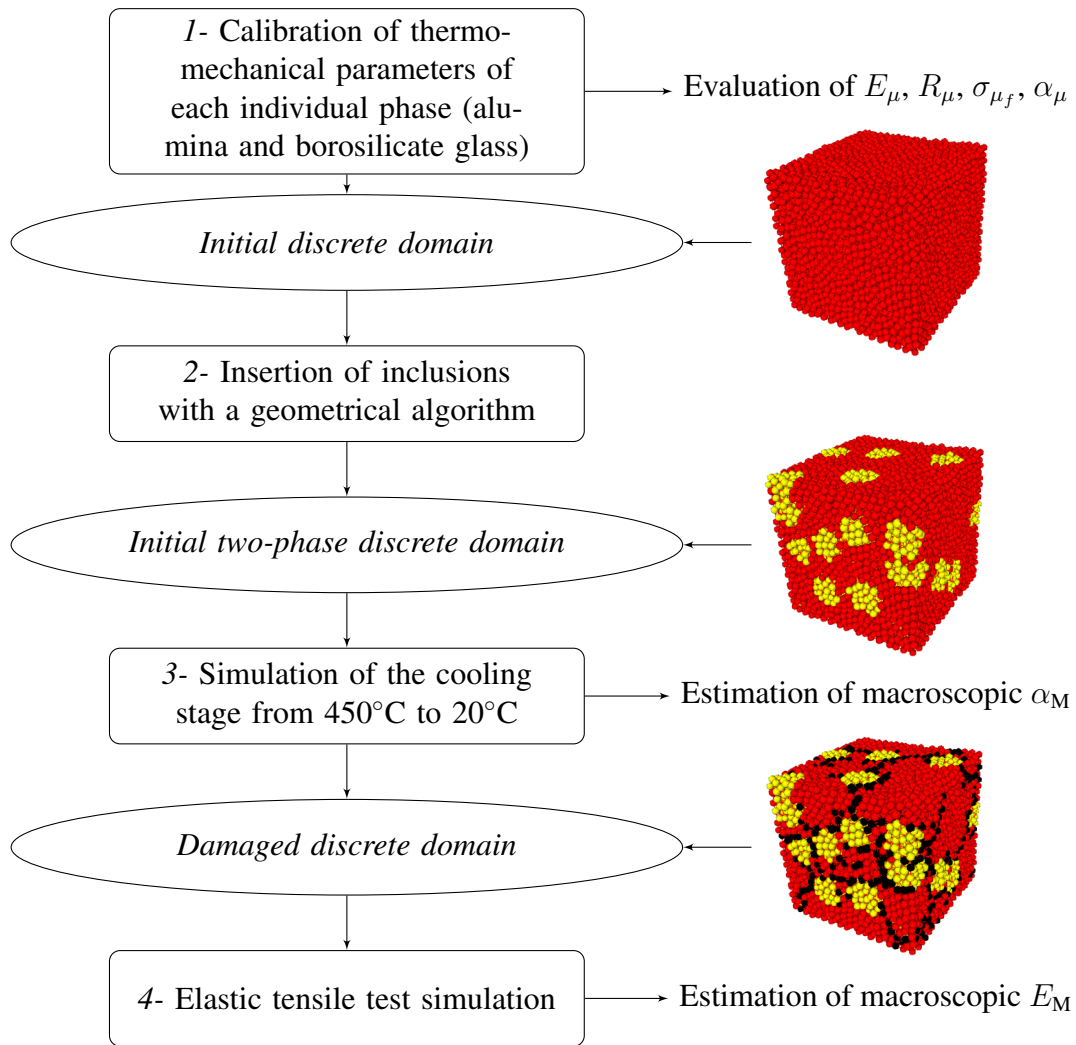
1- Calibration of thermomechanical parameters of each individual phase (alumina and borosilicate glass)

Evaluation of $E_{\mu}$, $R_{\mu}$, $\sigma_{\mu_f}$, $\alpha_{\mu}$

Initial discrete domain

2- Insertion of inclusions with a geometrical algorithm

Initial two-phase discrete domain

3- Simulation of the cooling stage from 450°C to 20°C

Estimation of macroscopic $\alpha_{\mathrm{M}}$

Damaged discrete domain

4- Elastic tensile test simulation

Estimation of macroscopic $E_{\mathrm{M}}$